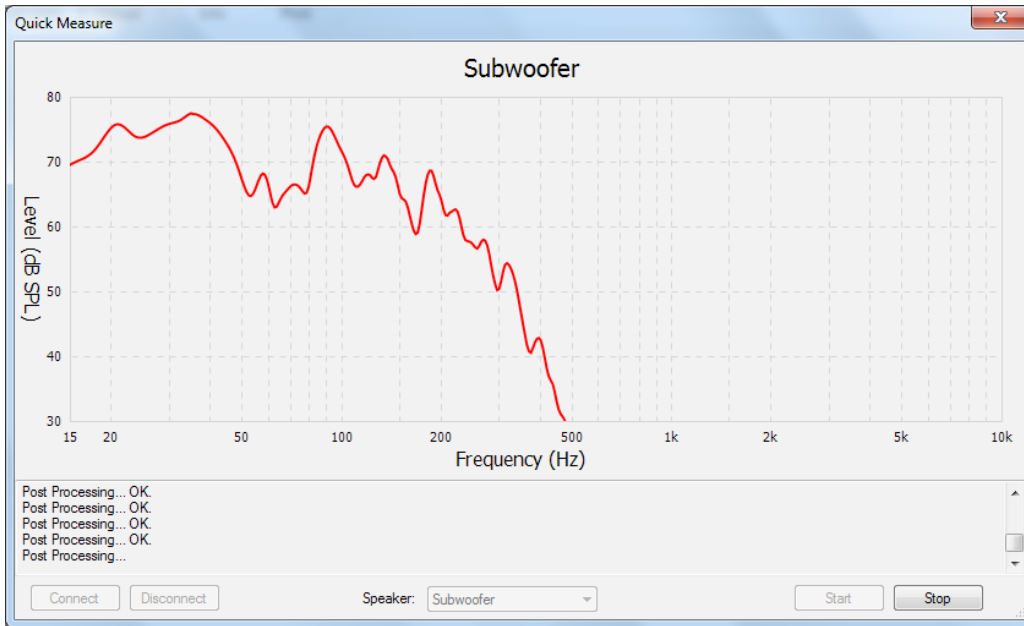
Quick Measure

Subwoofer

80
70
60
50
40
30

Level (dB SPL)

15 20 50 100 200 500 1k 2k 5k 10k

Frequency (Hz)

Post Processing... OK.
Post Processing... OK.
Post Processing... OK.
Post Processing... OK.
Post Processing...

Connect Disconnect Speaker: Subwoofer Start Stop